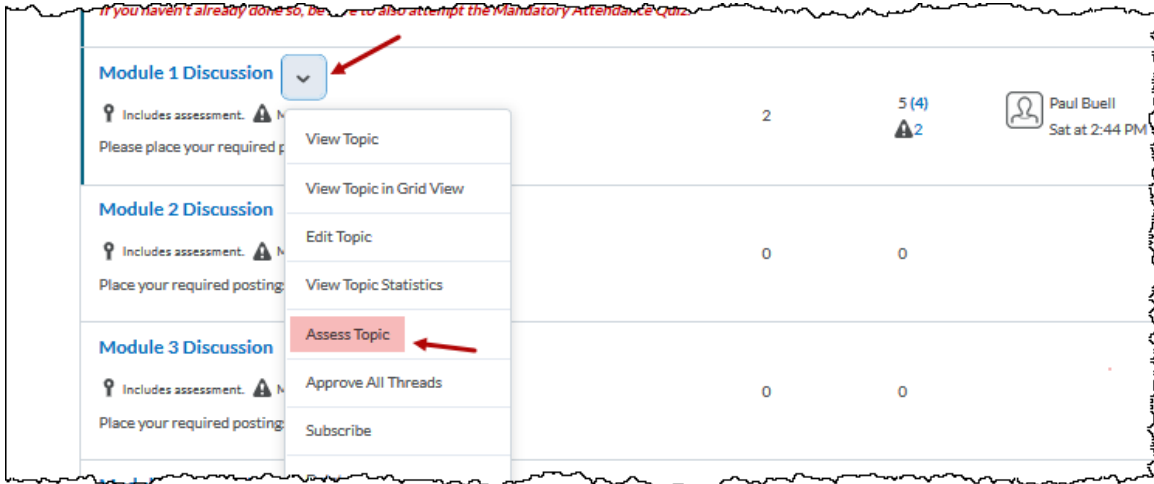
If you haven't already done so, be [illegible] to also attempt the Mandatory Attendance Quiz

Module 1 Discussion

Includes assessment. M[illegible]

Please place your required p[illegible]

2

5 (4)

2

Paul Buell

Sat at 2:44 PM

View Topic

View Topic in Grid View

Edit Topic

View Topic Statistics

Assess Topic

Approve All Threads

Subscribe

Module 2 Discussion

Includes assessment. M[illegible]

Place your required posting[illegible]

0

0

Module 3 Discussion

Includes assessment. M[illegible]

Place your required posting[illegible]

0

0